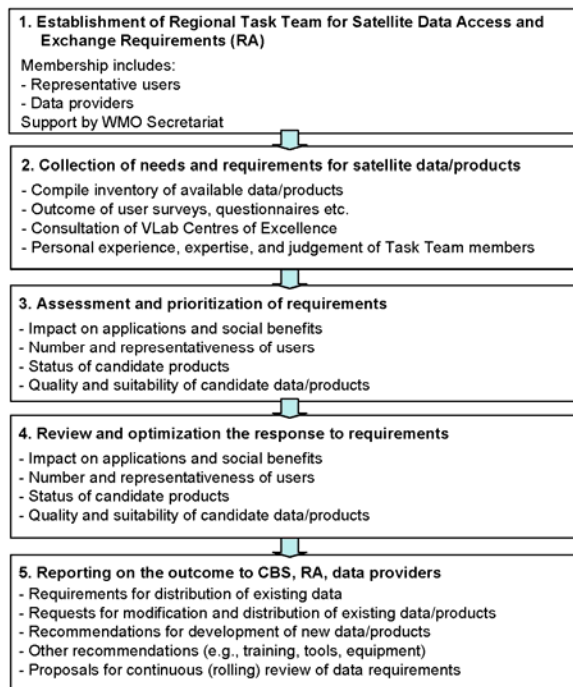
1. Establishment of Regional Task Team for Satellite Data Access and Exchange Requirements (RA)

Membership includes:
- Representative users
- Data providers
Support by WMO Secretariat

2. Collection of needs and requirements for satellite data/products

- Compile inventory of available data/products
- Outcome of user surveys, questionnaires etc.
- Consultation of VLab Centres of Excellence
- Personal experience, expertise, and judgement of Task Team members

3. Assessment and prioritization of requirements

- Impact on applications and social benefits
- Number and representativeness of users
- Status of candidate products
- Quality and suitability of candidate data/products

4. Review and optimization the response to requirements

- Impact on applications and social benefits
- Number and representativeness of users
- Status of candidate products
- Quality and suitability of candidate data/products

5. Reporting on the outcome to CBS, RA, data providers

- Requirements for distribution of existing data
- Requests for modification and distribution of existing data/products
- Recommendations for development of new data/products
- Other recommendations (e.g., training, tools, equipment)
- Proposals for continuous (rolling) review of data requirements